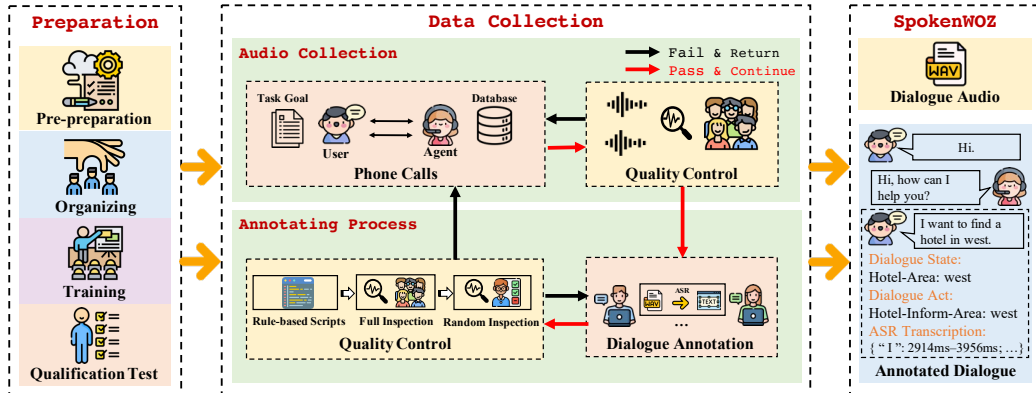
Preparation

Pre-preparation

Organizing

Training

Qualification Test

Data Collection

Audio Collection

Fail & Return

Pass & Continue

Task Goal

Database

User

Agent

Phone Calls

Quality Control

Annotating Process

Rule-based Scripts

Full Inspection

Random Inspection

Quality Control

WAV

ASR

TEXT

...

Dialogue Annotation

SpokenWOZ

WAV

Dialogue Audio

Hi.

Hi, how can I help you?

I want to find a hotel in west.

Dialogue State:
Hotel-Area: west

Dialogue Act:
Hotel-Inform-Area: west

ASR Transcription:
{ "I": 2914ms~3956ms; ...}

Annotated Dialogue